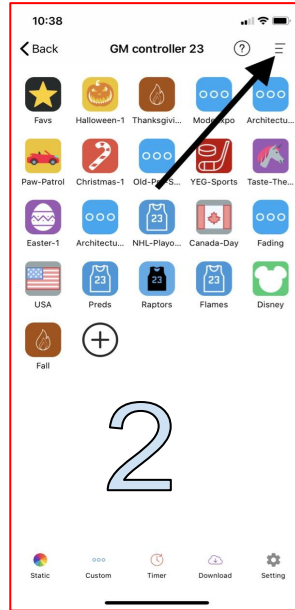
10:38

Back GM controller 23 ?

Favs
Halloween-1
Thanksgivi...
ModelExpo
Architectu...

Paw-Patrol
Christmas-1
Old-P... S...
YEG-Sports
Taste-The...

Easter-1
Architectu...
23
NHL-Playo...
Canada-Day
Fading

USA
23
Preds
23
Raptors
23
Flames
Disney

Fall

2

Static
Custom
Timer
Download
Setting